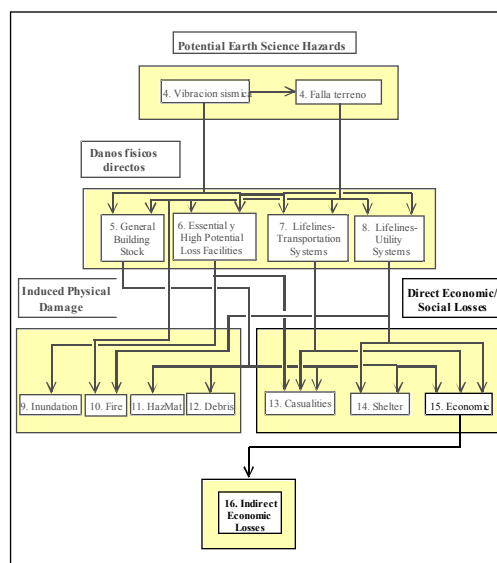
Potential Earth Science Hazards

4. Vibracion sismica

4. Falla terreno

Danos fisicos directos

5. General Building Stock

6. Essential y High Potential Loss Facilities

7. Lifelines-Transportation Systems

8. Lifelines-Utility Systems

Induced Physical Damage

Direct Economic/ Social Losses

9. Inundation

10. Fire

11. HazMat

12. Debris

13. Casualities

14. Shelter

15. Economic

16. Indirect Economic Losses